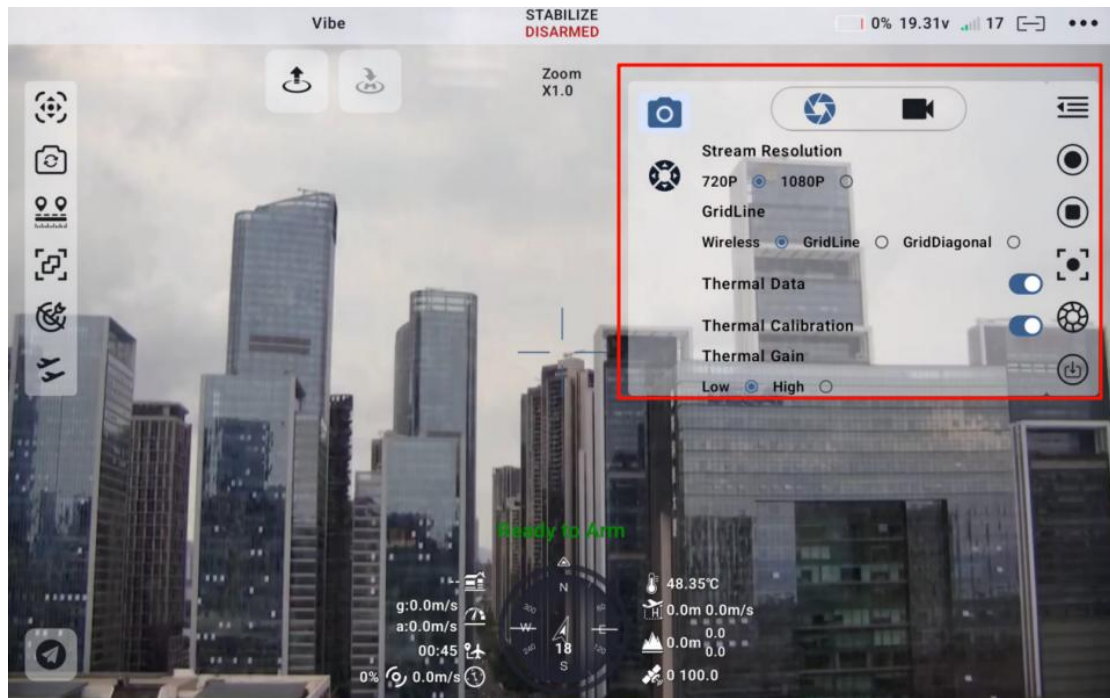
Vibe

STABILIZE
DISARMED

0% 19.31v 17 •••

Zoom
X1.0

Stream Resolution

720P 1080P

GridLine

Wireless GridLine GridDiagonal

Thermal Data

Thermal Calibration

Thermal Gain

Low High

Ready to Arm

N
W
E
S
18

g:0.0m/s
a:0.0m/s
00:45
0% 0.0m/s

48.35℃
H 0.0m 0.0m/s
0.0m 0.0 0.0
0 100.0